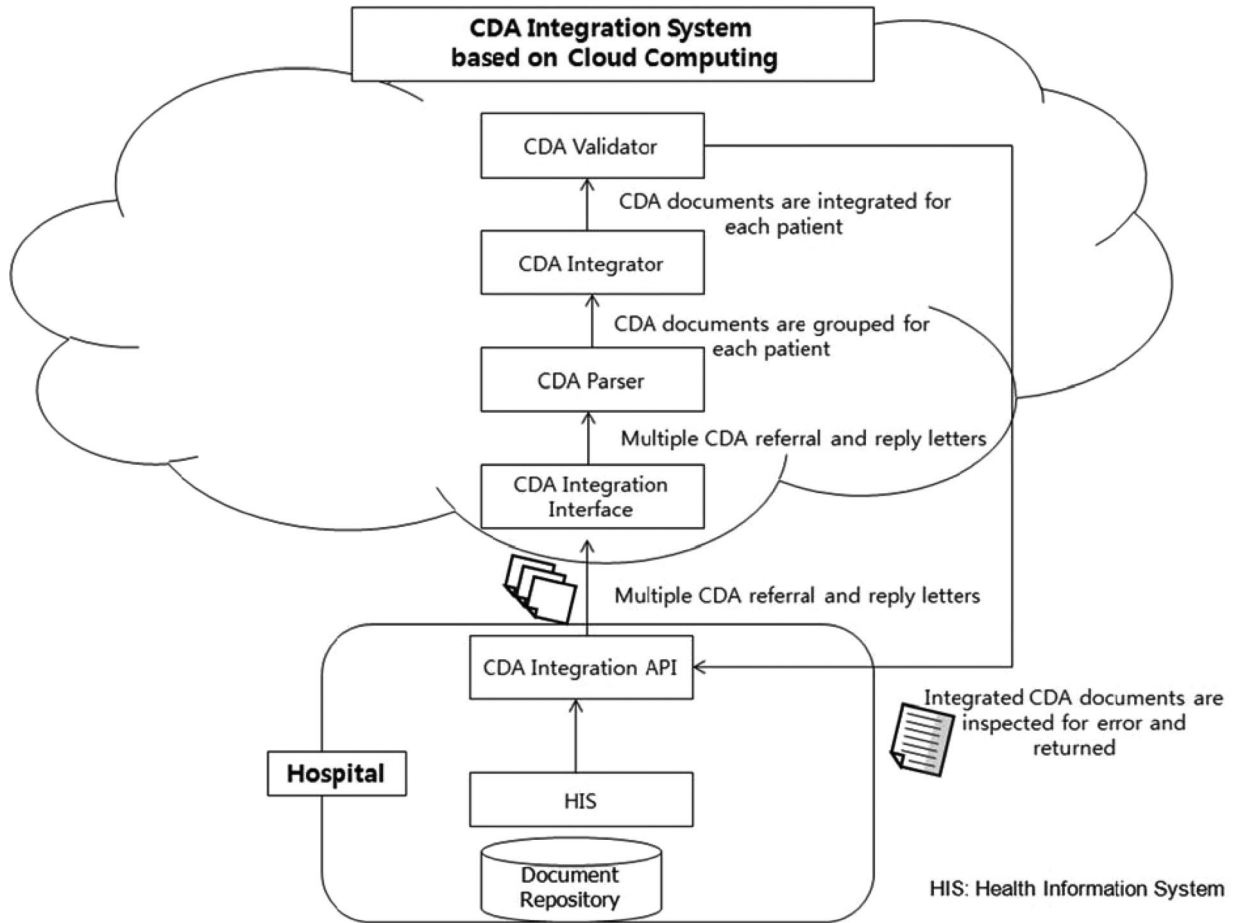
CDA Integration System based on Cloud Computing

CDA Validator

CDA documents are integrated for each patient

CDA Integrator

CDA documents are grouped for each patient

CDA Parser

Multiple CDA referral and reply letters

CDA Integration Interface

Multiple CDA referral and reply letters

CDA Integration API

Integrated CDA documents are inspected for error and returned

Hospital

HIS

Document Repository

HIS: Health Information System